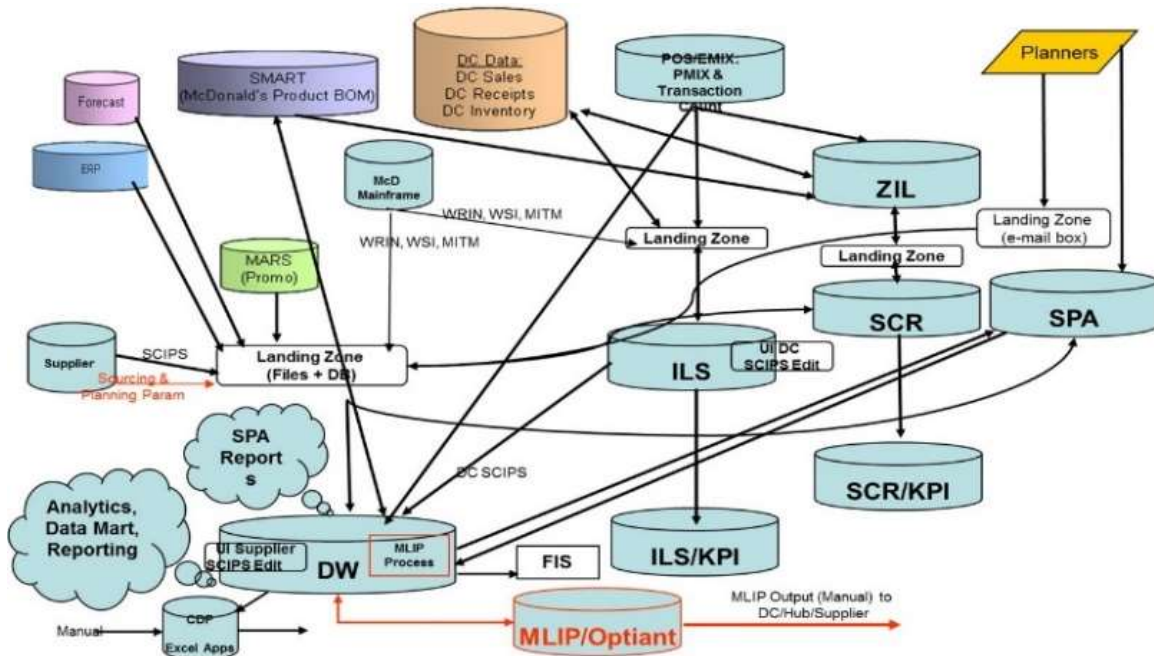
Forecast

SMART (McDonald's Product BOM)

DC Data: DC Sales DC Receipts DC Inventory

POS/EMIX: PMIX & Transaction Count

Planners

ERP

McD Mainframe

WRIN, WSI, MITM

WRIN, WSI, MITM

ZIL

Landing Zone

Landing Zone (e-mail box)

MARS (Promo)

Landing Zone

SCR

SPA

Supplier

SCIPS

Landing Zone (Files + DB)

Sourcing & Planning Param

ILS

UI DC SCIPS Edit

SPA Report s

DC SCIPS

SCR/KPI

Analytics, Data Mart, Reporting

UI Supplier SCIPS Edit

DW

MLIP Process

FIS

ILS/KPI

CDF Excel Apps

Manual

MLIP/Optiant

MLIP Output (Manual) to DC/Hub/Supplier